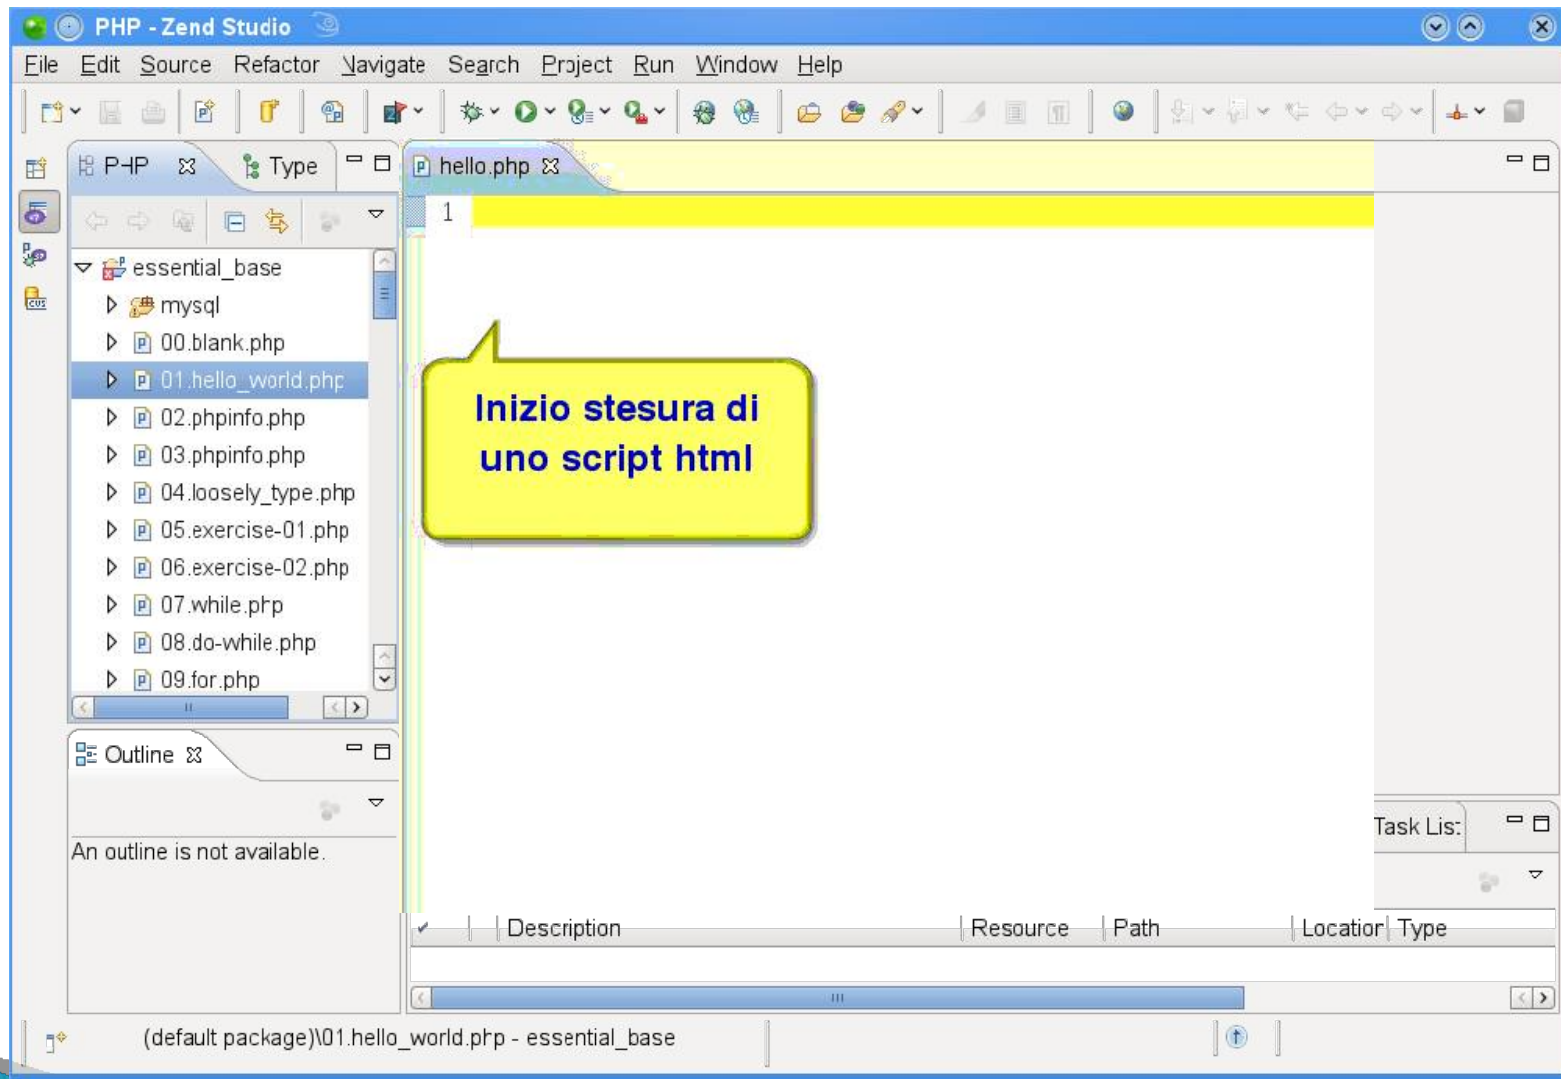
PHP - Zend Studio

File Edit Source Refactor Navigate Search Project Run Window Help

PHP Type

essential_base
mysql
00.blank.php
01.hello_world.php
02.phpinfo.php
03.phpinfo.php
04.loosely_type.php
05.exercise-01.php
06.exercise-02.php
07.while.php
08.do-while.php
09.for.php

Outline

An outline is not available.

hello.php

1

Inizio stesura di uno script html

Task Lis:

| ✓ | | Description | Resource | Path | Locatior | Type |
|---|---|---|---|---|---|---|

(default package)\01.hello_world.php - essential_base